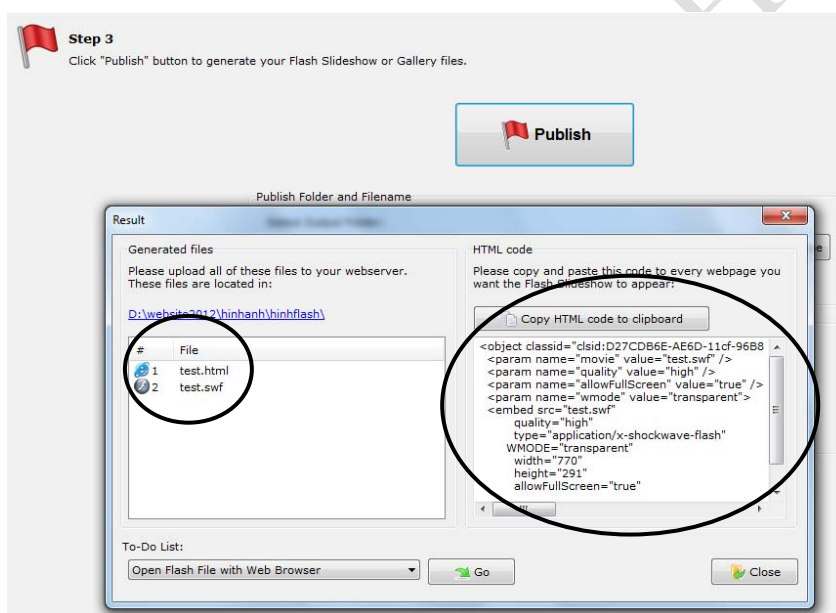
Step 3
Click "Publish" button to generate your Flash Slideshow or Gallery files.

Publish

Publish Folder and Filename

Result

Generated files

Please upload all of these files to your webserver. These files are located in:

D:\website2012\hinhanh\hinhflash\

| # | File |
|---|---|
| 1 | test.html |
| 2 | test.swf |

HTML code

Please copy and paste this code to every webpage you want the Flash Slideshow to appear:

Copy HTML code to clipboard

<object classid="clsid:D27CDB6E-AE6D-11cf-96B8
<param name="movie" value="test.swf" />
<param name="quality" value="high" />
<param name="allowFullScreen" value="true" />
<param name="wmode" value="transparent">
<embed src="test.swf"
quality="high"
type="application/x-shockwave-flash"
WMODE="transparent"
width="770"
height="291"
allowFullScreen="true"

To-Do List:

Open Flash File with Web Browser

Go

Close